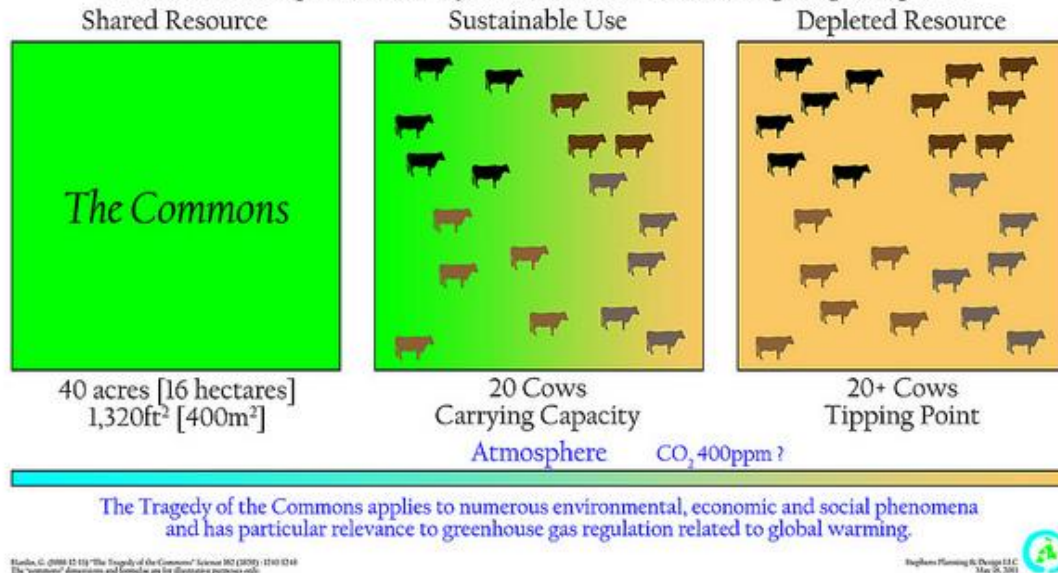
Shared Resource

Sustainable Use

Depleted Resource

The Commons

40 acres [16 hectares]
1,320ft$^2$ [400m$^2$]

20 Cows
Carrying Capacity

20+ Cows
Tipping Point

Atmosphere

$CO_2$ 400ppm ?

The Tragedy of the Commons applies to numerous environmental, economic and social phenomena and has particular relevance to greenhouse gas regulation related to global warming.

Hardin, G. (1968 12 13) "The Tragedy of the Commons" Science 162 (3859) : 1243-1248
The "commons" dimensions and formulae are for illustrative purposes only.

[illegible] Planning & Design LLC
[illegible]